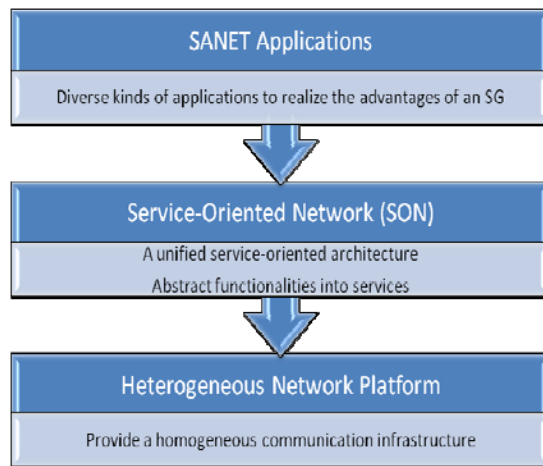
SANET Applications

Diverse kinds of applications to realize the advantages of an SG

Service-Oriented Network (SON)

A unified service-oriented architecture

Abstract functionalities into services

Heterogeneous Network Platform

Provide a homogeneous communication infrastructure